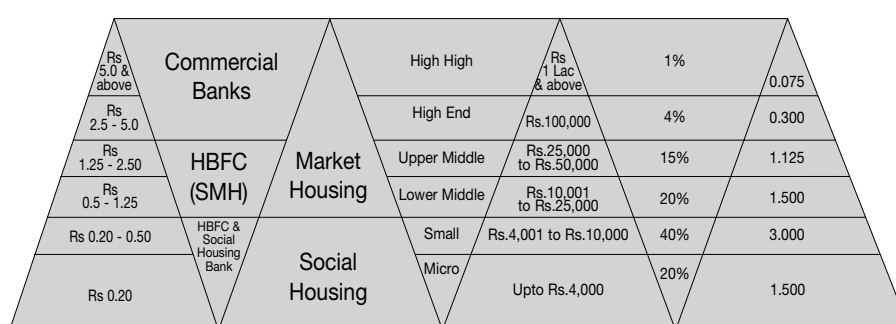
Rs 5.0 & above
Commercial Banks
Rs 2.5 - 5.0
Rs 1.25 - 2.50
HBFC (SMH)
Rs 0.5 - 1.25
Rs 0.20 - 0.50
HBFC & Social Housing Bank
Rs 0.20
Market Housing
Social Housing
High High
Rs 1 Lac & above
1%
0.075
High End
Rs.100,000
4%
0.300
Upper Middle
Rs.25,000 to Rs.50,000
15%
1.125
Lower Middle
Rs.10,001 to Rs.25,000
20%
1.500
Small
Rs.4,001 to Rs.10,000
40%
3.000
Micro
Upto Rs.4,000
20%
1.500